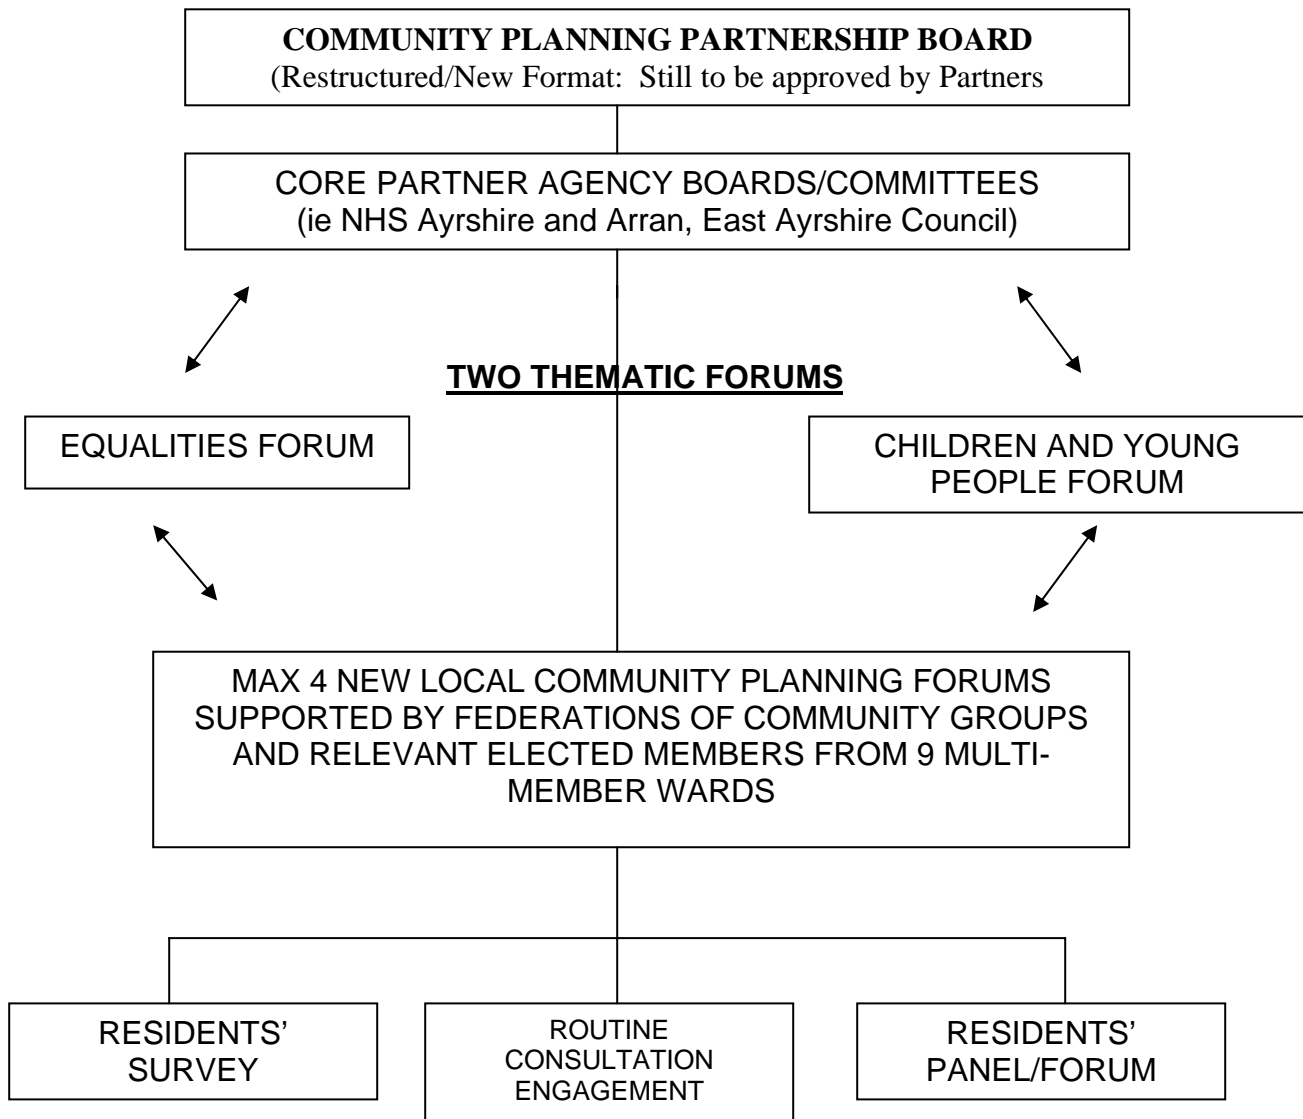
COMMUNITY PLANNING PARTNERSHIP BOARD
(Restructured/New Format: Still to be approved by Partners

CORE PARTNER AGENCY BOARDS/COMMITTEES
(ie NHS Ayrshire and Arran, East Ayrshire Council)

TWO THEMATIC FORUMS

EQUALITIES FORUM

CHILDREN AND YOUNG PEOPLE FORUM

MAX 4 NEW LOCAL COMMUNITY PLANNING FORUMS SUPPORTED BY FEDERATIONS OF COMMUNITY GROUPS AND RELEVANT ELECTED MEMBERS FROM 9 MULTI-MEMBER WARDS

RESIDENTS' SURVEY

ROUTINE CONSULTATION ENGAGEMENT

RESIDENTS' PANEL/FORUM